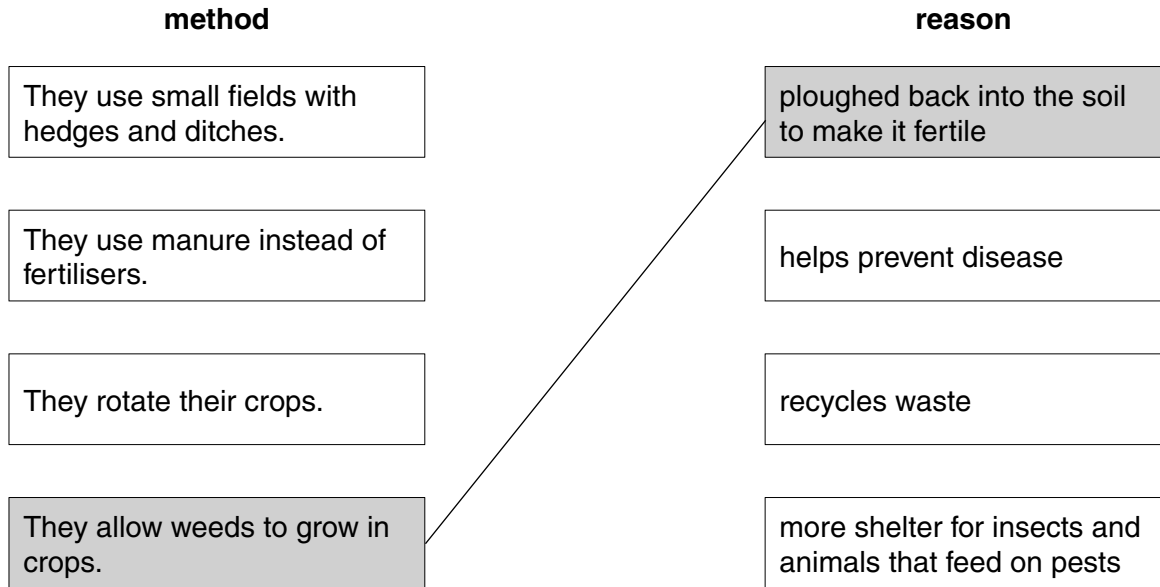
| method | reason |
|---|---|
| They use small fields with hedges and ditches. | ploughed back into the soil to make it fertile |
| They use manure instead of fertilisers. | helps prevent disease |
| They rotate their crops. | recycles waste |
| They allow weeds to grow in crops. | more shelter for insects and animals that feed on pests |